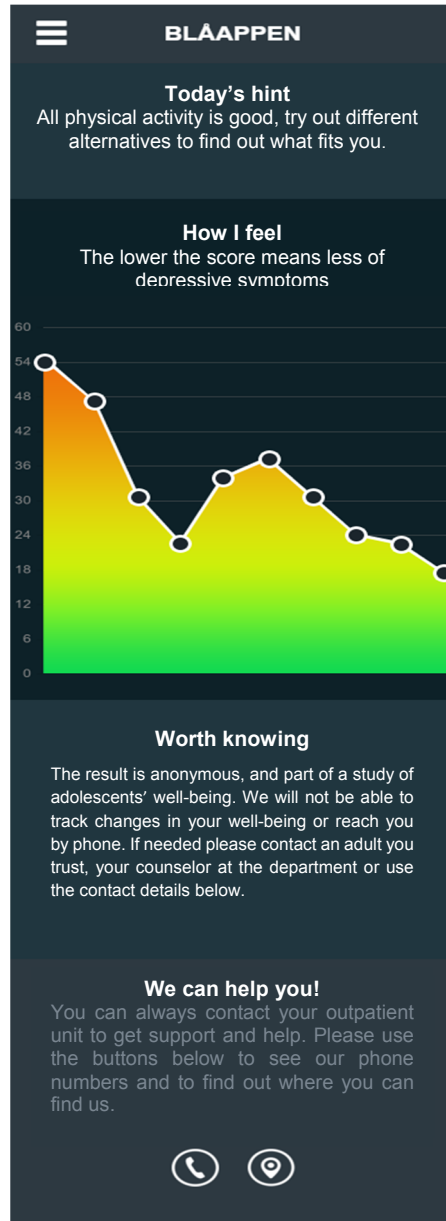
BLÅAPPEN

**Today's hint**
All physical activity is good, try out different alternatives to find out what fits you.

**How I feel**
The lower the score means less of depressive symptoms

60
54
48
42
36
30
24
18
12
6
0

**Worth knowing**

The result is anonymous, and part of a study of adolescents' well-being. We will not be able to track changes in your well-being or reach you by phone. If needed please contact an adult you trust, your counselor at the department or use the contact details below.

**We can help you!**
You can always contact your outpatient unit to get support and help. Please use the buttons below to see our phone numbers and to find out where you can find us.